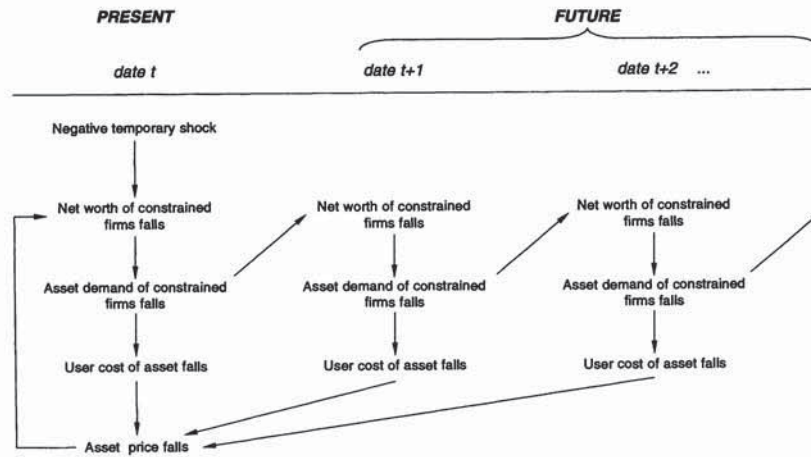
PRESENT

FUTURE

date t

date t+1

date t+2 ...

Negative temporary shock

Net worth of constrained firms falls

Asset demand of constrained firms falls

User cost of asset falls

Asset price falls

Net worth of constrained firms falls

Asset demand of constrained firms falls

User cost of asset falls

Net worth of constrained firms falls

Asset demand of constrained firms falls

User cost of asset falls